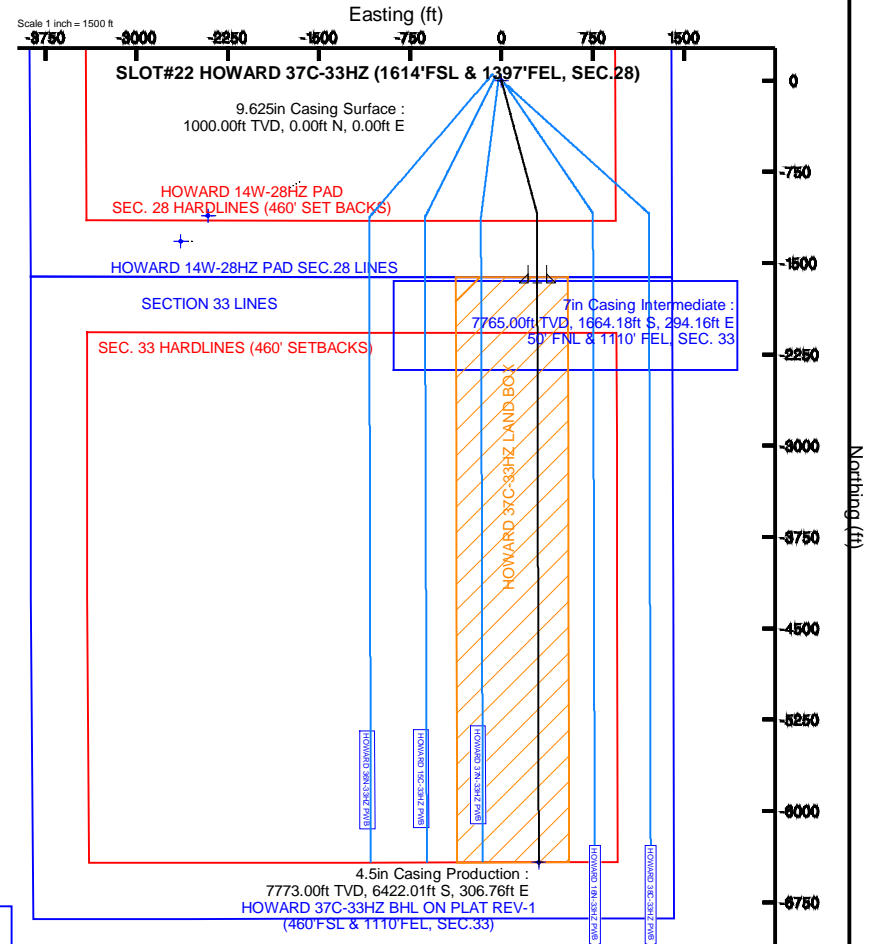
Scale 1 inch = 1500 ft

Easting (ft)

-3750 -3000 -2250 -1500 -750 0 750 1500

SLOT#22 HOWARD 37C-33HZ (1614'FSL & 1397'FEL, SEC.28)

9.625in Casing Surface :
1000.00ft TVD, 0.00ft N, 0.00ft E

HOWARD 14W-28HZ PAD
SEC. 28 HARDLINES (460' SET BACKS)

HOWARD 14W-28HZ PAD SEC.28 LINES

SECTION 33 LINES

7in Casing Intermediate :
7765.00ft TVD, 1664.18ft S, 294.16ft E
50' FNL & 1110' FEL, SEC. 33

SEC. 33 HARDLINES (460' SETBACKS)

HOWARD 37C-33HZ LAND BOX

HOWARD 38N-33HZ PWB

HOWARD 16C-33HZ PWB

HOWARD 37N-33HZ PWB

HOWARD 18N-33HZ PWB

HOWARD 38C-33HZ PWB

4.5in Casing Production :
7773.00ft TVD, 6422.01ft S, 306.76ft E
HOWARD 37C-33HZ BHL ON PLAT REV-1
(460'FSL & 1110'FEL, SEC.33)

0
-750
-1500
-2250
-3000
-3750
-4500
-5250
-6000
-6750

Northing (ft)